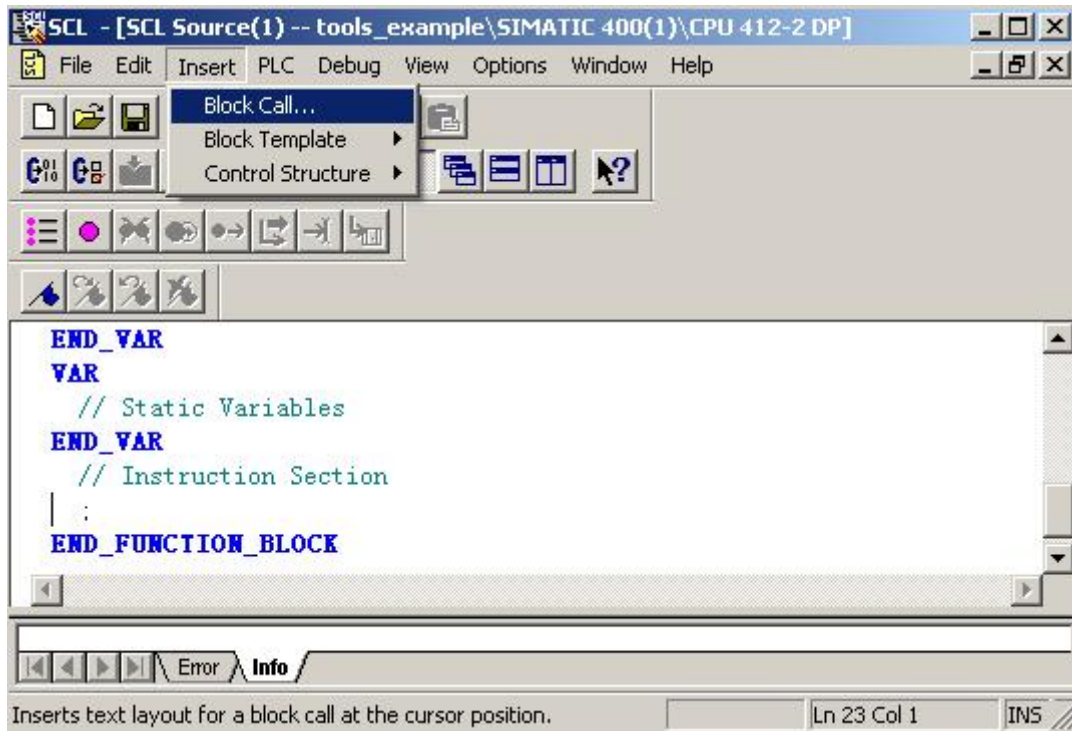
SCL - [SCL Source(1) -- tools_example\SIMATIC 400(1)\CPU 412-2 DP]

File Edit Insert PLC Debug View Options Window Help

Block Call...
Block Template
Control Structure

END_VAR
VAR
// Static Variables
END_VAR
// Instruction Section
;
END_FUNCTION_BLOCK

Error Info

Inserts text layout for a block call at the cursor position.

Ln 23 Col 1

INS